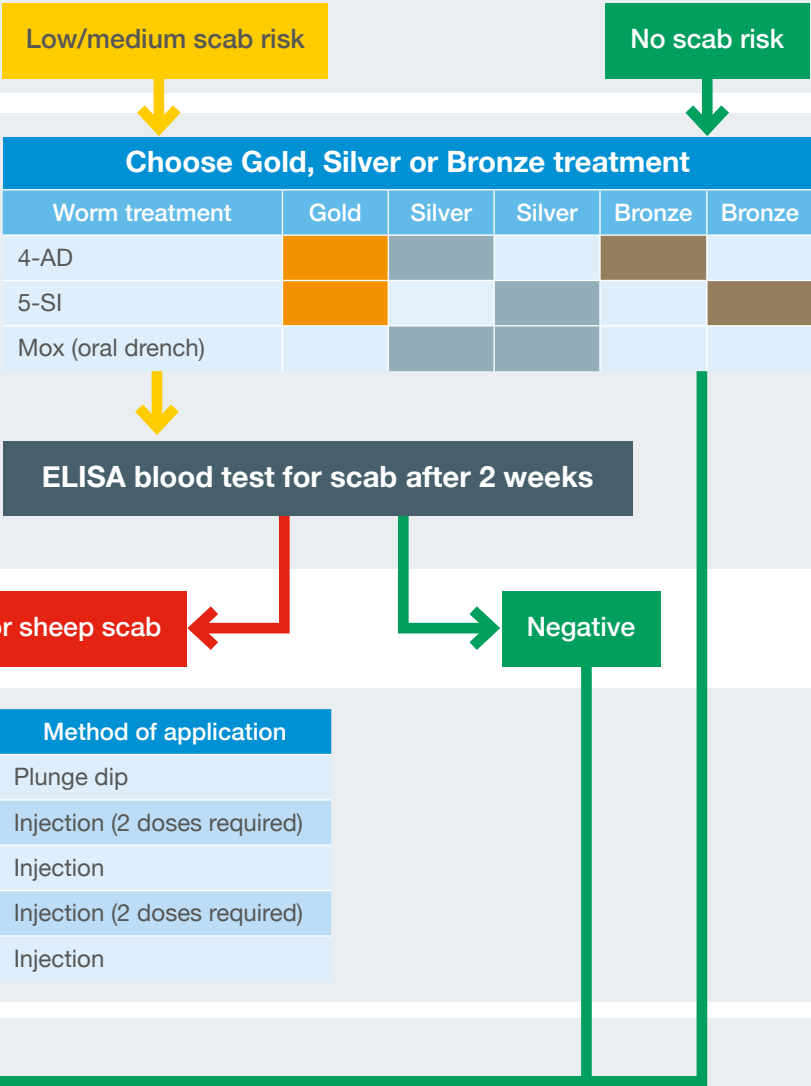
Low/medium scab risk

No scab risk

Choose Gold, Silver or Bronze treatment

| Worm treatment | Gold | Silver | Silver | Bronze | Bronze |
|---|---|---|---|---|---|
| 4-AD | | | | | |
| 5-SI | | | | | |
| Mox (oral drench) | | | | | |

ELISA blood test for scab after 2 weeks

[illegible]r sheep scab

Negative

| Method of application |
|---|
| Plunge dip |
| Injection (2 doses required) |
| Injection |
| Injection (2 doses required) |
| Injection |